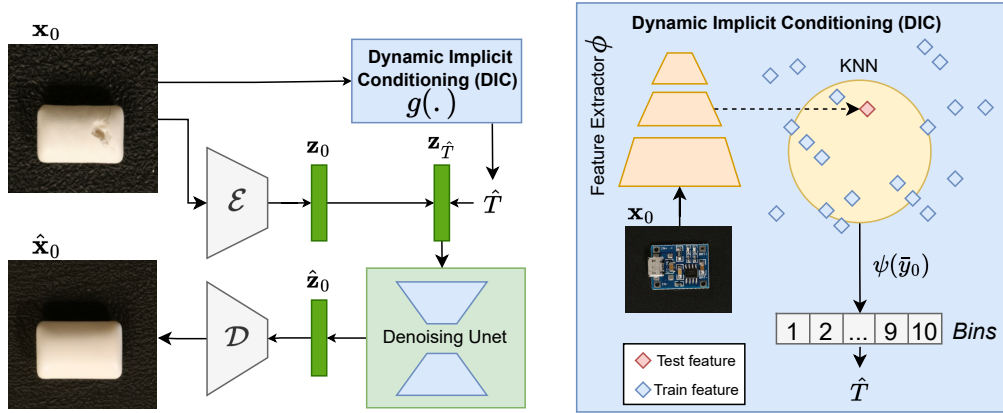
$\mathbf{x}_0$

Dynamic Implicit Conditioning (DIC)
$g(.)$

$\mathcal{E}$

$\mathbf{z}_0$

$\mathbf{z}_{\hat{T}}$

$\hat{T}$

$\hat{\mathbf{x}}_0$

$\mathcal{D}$

$\hat{\mathbf{z}}_0$

Denoising Unet

Dynamic Implicit Conditioning (DIC)

Feature Extractor $\phi$

KNN

$\mathbf{x}_0$

$\psi(\bar{y}_0)$

| 1 | 2 | ... | 9 | 10 |
|---|---|---|---|---|

Bins

Test feature

Train feature

$\hat{T}$